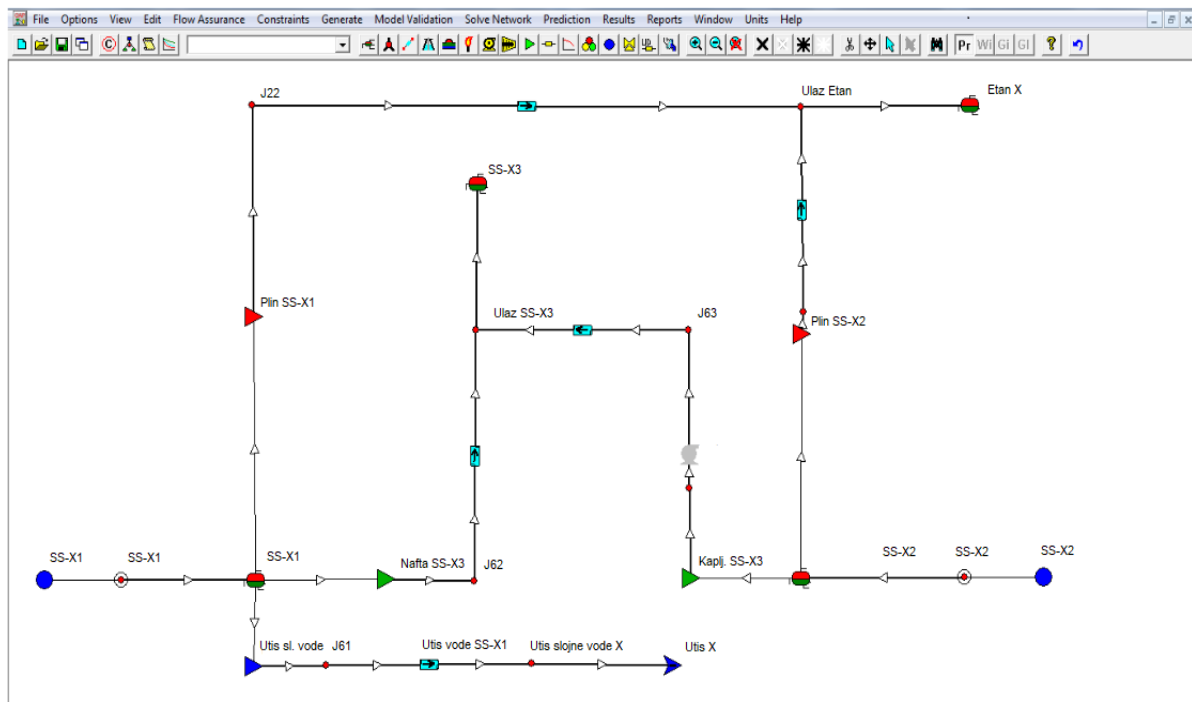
File Options View Edit Flow Assurance Constraints Generate Model Validation Solve Network Prediction Results Reports Window Units Help

Pr Wi Gi GI

J22

Ulaz Etan

Etan X

SS-X3

Plin SS-X1

Ulaz SS-X3

J63

Plin SS-X2

SS-X1

SS-X1

SS-X1

Nafta SS-X3

J62

Kaplj. SS-X3

SS-X2

SS-X2

SS-X2

Utis sl. vode

J61

Utis vode SS-X1

Utis slojne vode X

Utis X